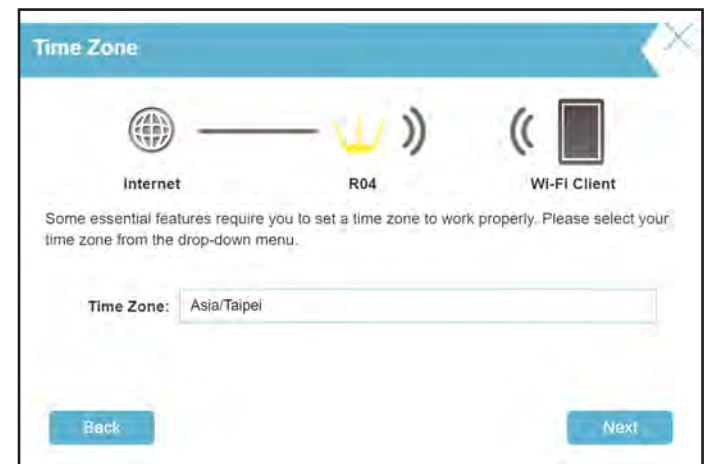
Time Zone

Internet

R04

Wi-Fi Client

Some essential features require you to set a time zone to work properly. Please select your time zone from the drop-down menu.

Time Zone: Asia/Taipei

Back

Next